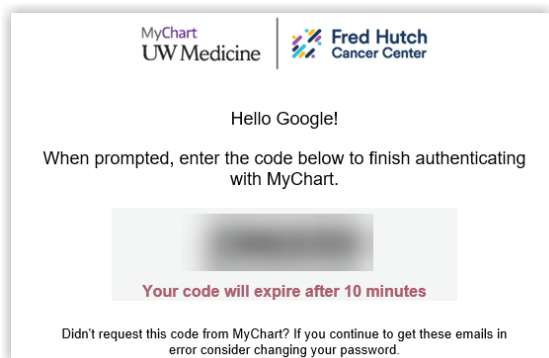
MyChart
UW Medicine

Fred Hutch
Cancer Center

Hello Google!

When prompted, enter the code below to finish authenticating with MyChart.

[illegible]

Your code will expire after 10 minutes

Didn't request this code from MyChart? If you continue to get these emails in error consider changing your password.